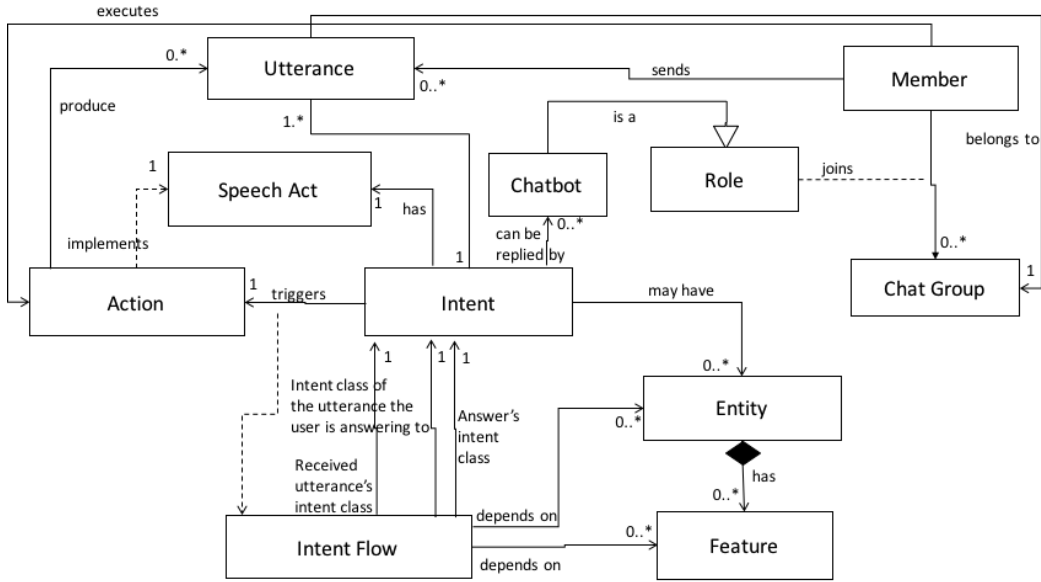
executes

0.*

Utterance

0..*

sends

Member

produce

1.*

is a

belongs to

1

Speech Act

1

has

Chatbot

Role

joins

implements

can be replied by

0..*

0..*

1

Action

1

triggers

Intent

1

may have

Chat Group

1

1

1

1

Intent class of the utterance the user is answering to

Answer's intent class

0..*

Entity

0..*

Received utterance's intent class

has

0..*

depends on

0..*

Intent Flow

Feature

depends on